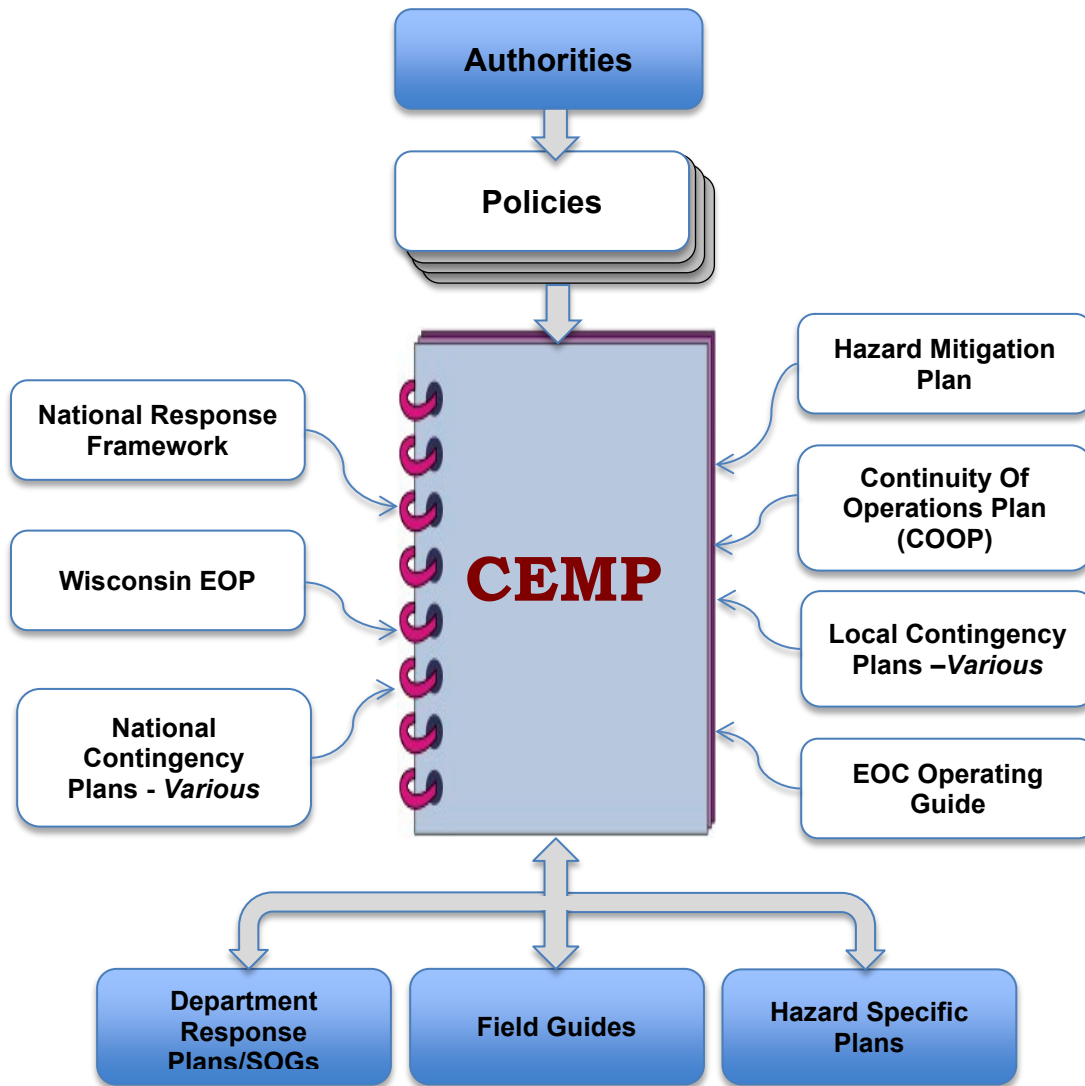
Authorities

Policies

National Response Framework

Wisconsin EOP

National Contingency Plans - *Various*

CEMP

Hazard Mitigation Plan

Continuity Of Operations Plan (COOP)

Local Contingency Plans –*Various*

EOC Operating Guide

Department Response Plans/SOGs

Field Guides

Hazard Specific Plans